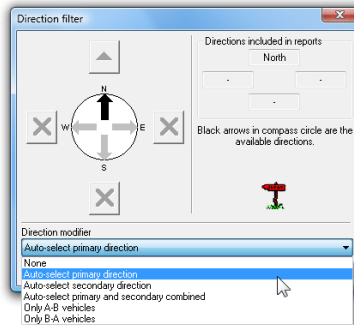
Direction filter

Directions included in reports

North

-

-

-

N

W

E

S

Black arrows in compass circle are the available directions.

Direction modifier

Auto-select primary direction

None
Auto-select primary direction
Auto-select secondary direction
Auto-select primary and secondary combined
Only A-B vehicles
Only B-A vehicles